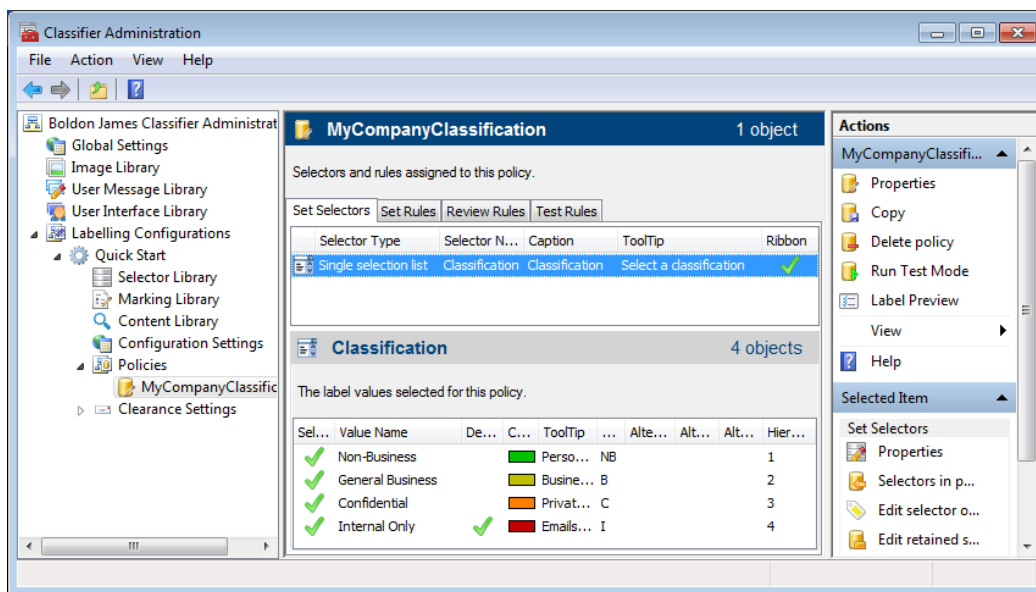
Classifier Administration

File Action View Help

Boldon James Classifier Administrat
Global Settings
Image Library
User Message Library
User Interface Library
Labelling Configurations
Quick Start
Selector Library
Marking Library
Content Library
Configuration Settings
Policies
MyCompanyClassific
Clearance Settings

MyCompanyClassification 1 object

Selectors and rules assigned to this policy.

Set Selectors | Set Rules | Review Rules | Test Rules

| Selector Type | Selector N... | Caption | ToolTip | Ribbon |
|---|---|---|---|---|
| Single selection list | Classification | Classification | Select a classification | ✓ |

Classification 4 objects

The label values selected for this policy.

| Sel... | Value Name | De... | C... | ToolTip | ... | Alte... | Alt... | Alt... | Hier... |
|---|---|---|---|---|---|---|---|---|---|
| ✓ | Non-Business | | | Perso... | NB | | | | 1 |
| ✓ | General Business | | | Busine... | B | | | | 2 |
| ✓ | Confidential | | | Privat... | C | | | | 3 |
| ✓ | Internal Only | ✓ | | Emails... | I | | | | 4 |

Actions
MyCompanyClassifi...
Properties
Copy
Delete policy
Run Test Mode
Label Preview
View
Help
Selected Item
Set Selectors
Properties
Selectors in p...
Edit selector o...
Edit retained s...